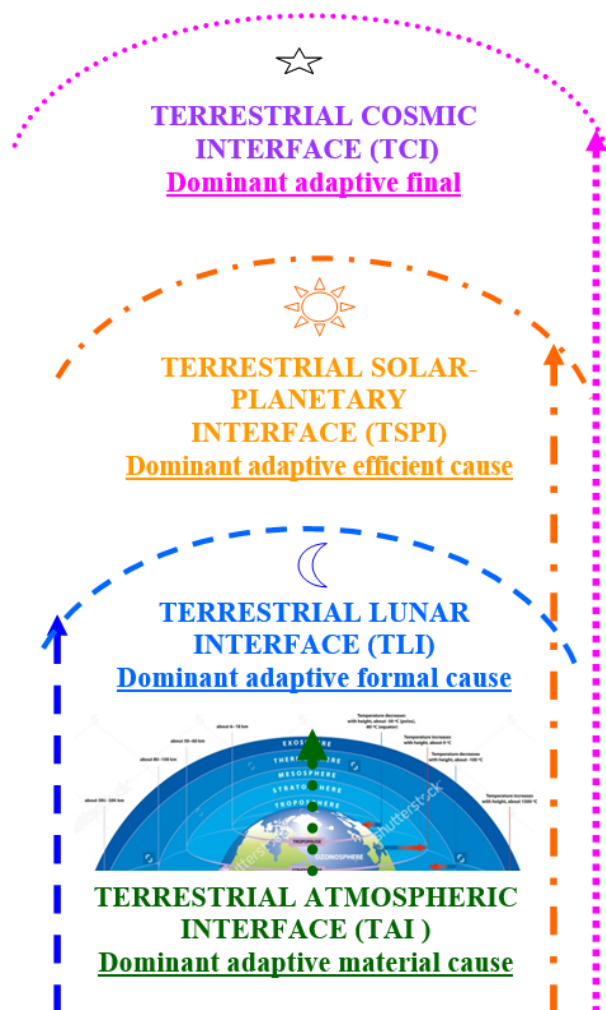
TERRESTRIAL COSMIC INTERFACE (TCI)
Dominant adaptive final

TERRESTRIAL SOLAR-PLANETARY INTERFACE (TSPI)
Dominant adaptive efficient cause

TERRESTRIAL LUNAR INTERFACE (TLI)
Dominant adaptive formal cause

EXOSPHERE
THERMOSPHERE
MESOSPHERE
STRATOSPHERE
TROPOSPHERE
OZONOSPHERE
shutterstock

TERRESTRIAL ATMOSPHERIC INTERFACE (TAI )
Dominant adaptive material cause